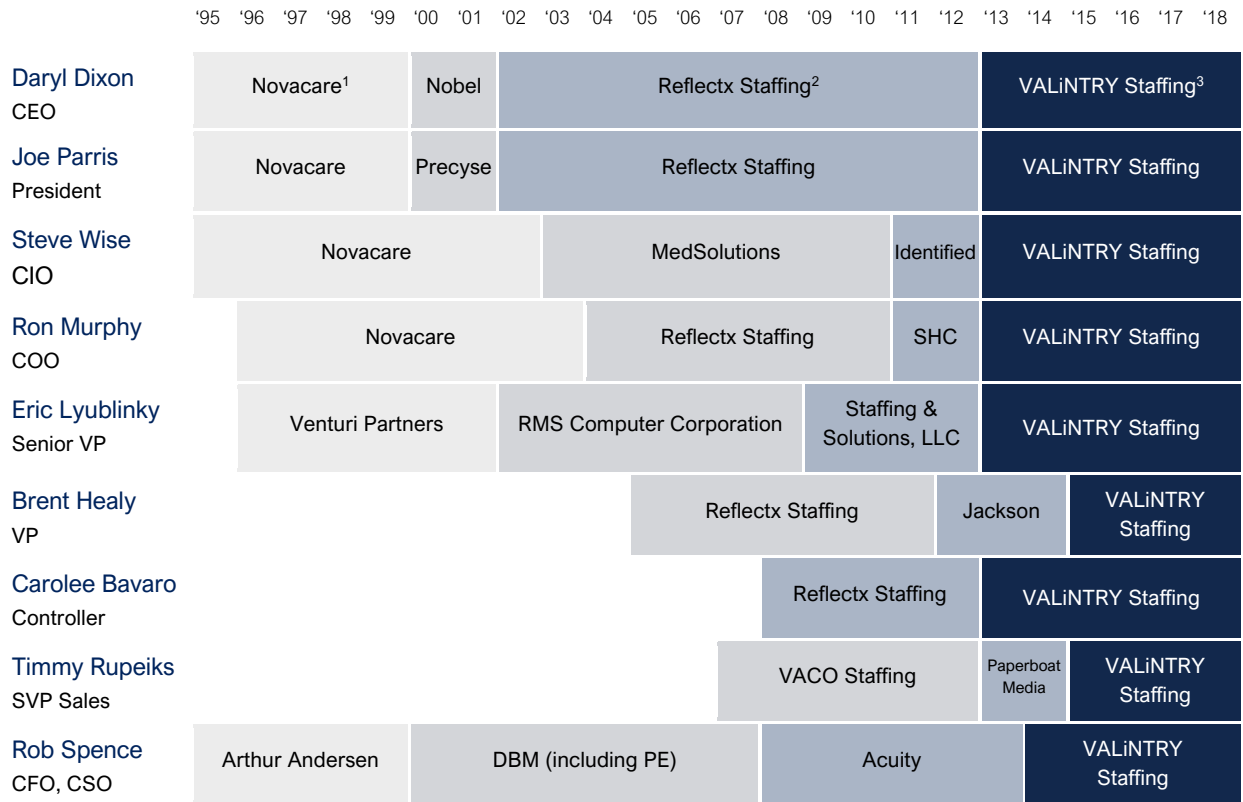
| | '95 '96 '97 '98 '99 | '00 '01 | '02 '03 '04 '05 '06 '07 '08 '09 '10 '11 '12 | '13 '14 '15 '16 '17 '18 |
|---|---|---|---|---|
| Daryl Dixon CEO | Novacare$^1$ | Nobel | Reflectx Staffing$^2$ | VALiNTRY Staffing$^3$ |
| Joe Parris President | Novacare | Precyse | Reflectx Staffing | VALiNTRY Staffing |
| Steve Wise CIO | Novacare | MedSolutions | Identified | VALiNTRY Staffing |
| Ron Murphy COO | Novacare | Reflectx Staffing | SHC | VALiNTRY Staffing |
| Eric Lyublinky Senior VP | Venturi Partners | RMS Computer Corporation | Staffing & Solutions, LLC | VALiNTRY Staffing |
| Brent Healy VP | Reflectx Staffing | Jackson | VALiNTRY Staffing | |
| Carolee Bavaro Controller | Reflectx Staffing | VALiNTRY Staffing | | |
| Timmy Rupeiks SVP Sales | VACO Staffing | Paperboat Media | VALiNTRY Staffing | |
| Rob Spence CFO, CSO | Arthur Andersen | DBM (including PE) | Acuity | VALiNTRY Staffing |